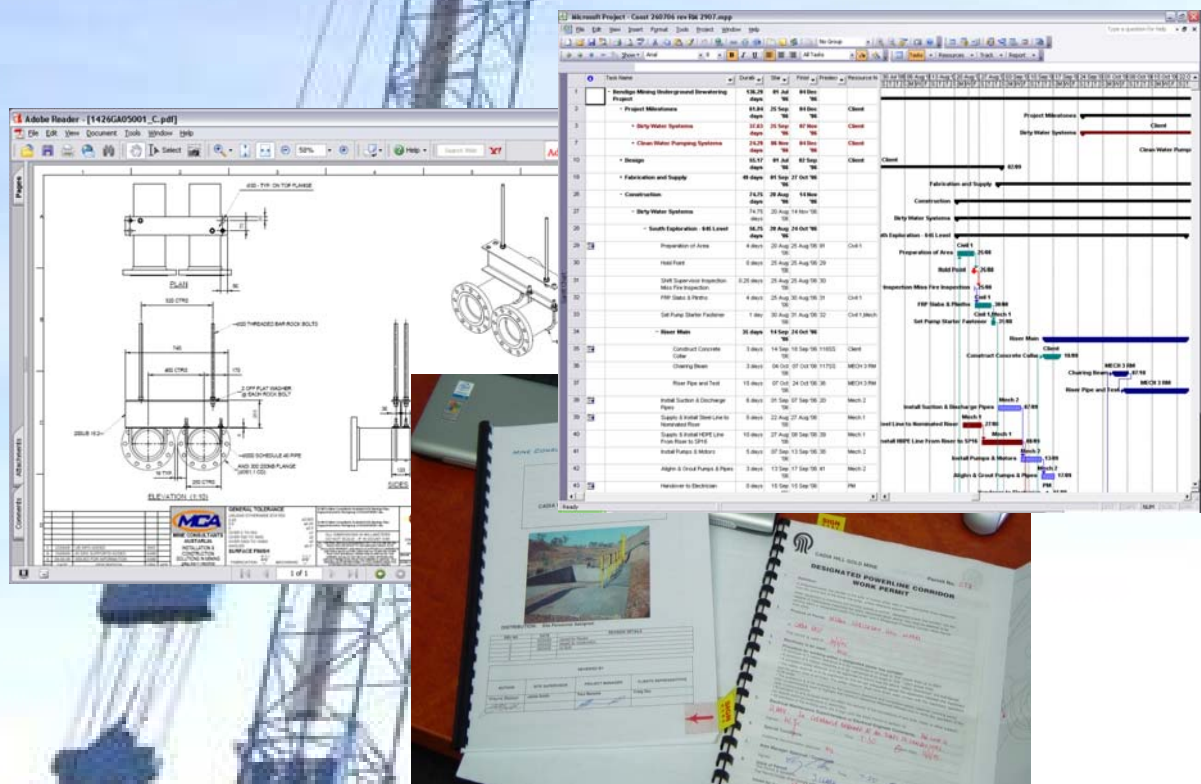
Adobe Reader - [1426GA05001_C.pdf]

File Edit View Document Tools Window Help

Select 50% Help

Pages Attachments Comments

PLAN

ELEVATION (1:10)

SIDE

MCA

MINE CONSULTANTS AUSTRALIA

GENERAL TOLERANCE

SURFACE FINISH

1 of 1

Microsoft Project - Const 260706 rev RM 2907.mpp

File Edit View Insert Format Tools Project Window Help

No Group

Show Arial 8 B I U All Tasks

Tasks Resources Track Report

| | Task Name | Duration | Start | Finish | Predecessors | Resource Names |
|---|---|---|---|---|---|---|
| 1 | Bendigo Mining Underground Dewatering Project | 136.29 days | 01 Jul '06 | 04 Dec '06 | | |
| 2 | Project Milestones | 61.84 days | 25 Sep '06 | 04 Dec '06 | | Client |
| 3 | Dirty Water Systems | 37.83 days | 25 Sep '06 | 07 Nov '06 | | Client |
| 7 | Clean Water Pumping Systems | 24.29 days | 06 Nov '06 | 04 Dec '06 | | Client |
| 11 | Design | 53.57 days | 01 Jul '06 | 02 Sep '06 | | Client |
| 16 | Fabrication and Supply | 49 days | 01 Sep '06 | 27 Oct '06 | | |
| 26 | Construction | 74.75 days | 28 Aug '06 | 14 Nov '06 | | |
| 27 | Dirty Water Systems | 74.75 days | 28 Aug '06 | 14 Nov '06 | | |
| 28 | South Exploration - 845 Level | 56.75 days | 28 Aug '06 | 24 Oct '06 | | |
| 29 | Preparation of Area | 4 days | 28 Aug '06 | 29 Aug '06 | 31 | Civil 1 |
| 30 | Hold Point | 0 days | 29 Aug '06 | 29 Aug '06 | 29 | |
| 31 | Shift Supervisor Inspection Miss Fire Inspection | 0.25 days | 28 Aug '06 | 28 Aug '06 | 30 | |
| 32 | FRP Slabs & Plinths | 4 days | 28 Aug '06 | 30 Aug '06 | 31 | Civil 1 |
| 33 | Set Pump Starter Fastener | 1 day | 30 Aug '06 | 31 Aug '06 | 32 | Civil 1,Mech |
| 34 | Riser Main | 35 days | 14 Sep '06 | 24 Oct '06 | | |
| 35 | Construct Concrete Collar | 3 days | 14 Sep '06 | 18 Sep '06 | 11SS | Client |
| 36 | Chairing Beam | 3 days | 04 Oct '06 | 07 Oct '06 | 11SS | MECH 3 RM |
| 37 | Riser Pipe and Test | 15 days | 07 Oct '06 | 24 Oct '06 | 36 | MECH 3 RM |
| 38 | Install Suction & Discharge Pipes | 6 days | 31 Sep '06 | 07 Sep '06 | 20 | Mech 2 |
| 39 | Supply & Install Steel Line to Nominated Riser | 6 days | 22 Aug '06 | 27 Aug '06 | 18 | Mech 1 |
| 40 | Supply & Install HDPE Line From Riser to SP16 | 10 days | 27 Aug '06 | 08 Sep '06 | 39 | Mech 1 |
| 41 | Install Pumps & Motors | 5 days | 07 Sep '06 | 13 Sep '06 | 38 | Mech 2 |
| 42 | Alighn & Grout Pumps & Pipes | 3 days | 13 Sep '06 | 17 Sep '06 | 41 | Mech 2 |
| 43 | Handover to Electrician | 0 days | 15 Sep '06 | 15 Sep '06 | | PM |

Project Milestones
Client
Dirty Water Systems
Clean Water Pump
Client
02/09
Fabrication and Supply
Construction
Dirty Water Systems
th Exploration - 845 Level
Civil 1
Preparation of Area 29/08
Hold Point 29/08
Inspection Miss Fire Inspection 28/08
Civil 1
FRP Slabs & Plinths 30/08
Civil 1,Mech 1
Set Pump Starter Fastener 31/08
Riser Main
Client
Construct Concrete Collar 18/09
MECH 3 RM
Chairing Beam 07/10
MECH 3 RM
Riser Pipe and Test
Mech 2
Install Suction & Discharge Pipes 07/09
Mech 1
teel Line to Nominated Riser 27/08
Mech 1
Install HDPE Line From Riser to SP16 08/09
Mech 1
Install Pumps & Motors 13/09
Mech 2
Alighn & Grout Pumps & Pipes 17/09
PM

Ready

DISTRIBUTION

REVIEWED BY

CASSA HILL GOLD MINE

DESIGNATED POWERLINE CORRIDOR WORK PERMIT